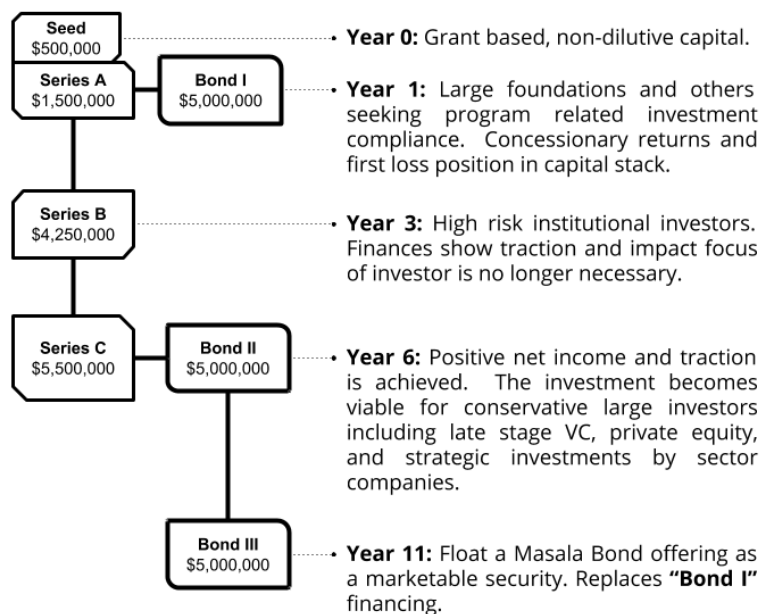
Seed
$500,000

Series A
$1,500,000

Bond I
$5,000,000

Series B
$4,250,000

Series C
$5,500,000

Bond II
$5,000,000

Bond III
$5,000,000

**Year 0:** Grant based, non-dilutive capital.

**Year 1:** Large foundations and others seeking program related investment compliance. Concessionary returns and first loss position in capital stack.

**Year 3:** High risk institutional investors. Finances show traction and impact focus of investor is no longer necessary.

**Year 6:** Positive net income and traction is achieved. The investment becomes viable for conservative large investors including late stage VC, private equity, and strategic investments by sector companies.

**Year 11:** Float a Masala Bond offering as a marketable security. Replaces **"Bond I"** financing.